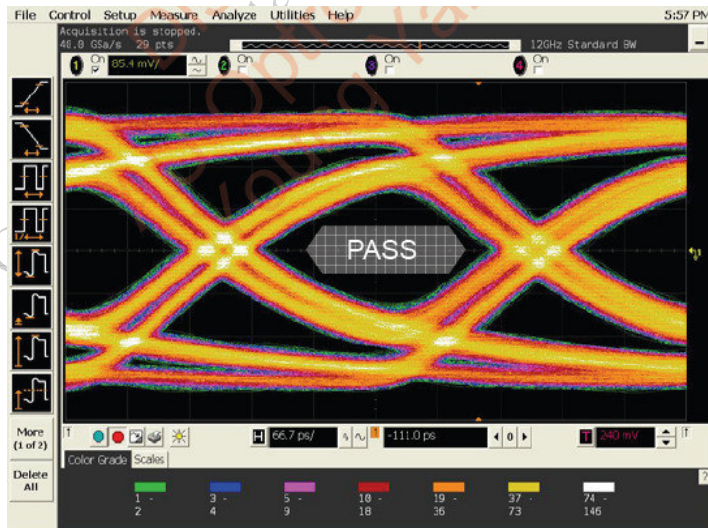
File Control Setup Measure Analyze Utilities Help 5:57 PM

Acquisition is stopped.
40.0 GSa/s 29 pts

12GHz Standard BW

1 On 85.4 mV/ 2 On 3 On 4 On

PASS

More (1 of 2)

Delete All

H 66.7 ps/ -111.0 ps 0 T 240 mV

Color Grade Scales

1 - 2
3 - 4
5 - 9
10 - 18
19 - 36
37 - 73
74 - 146